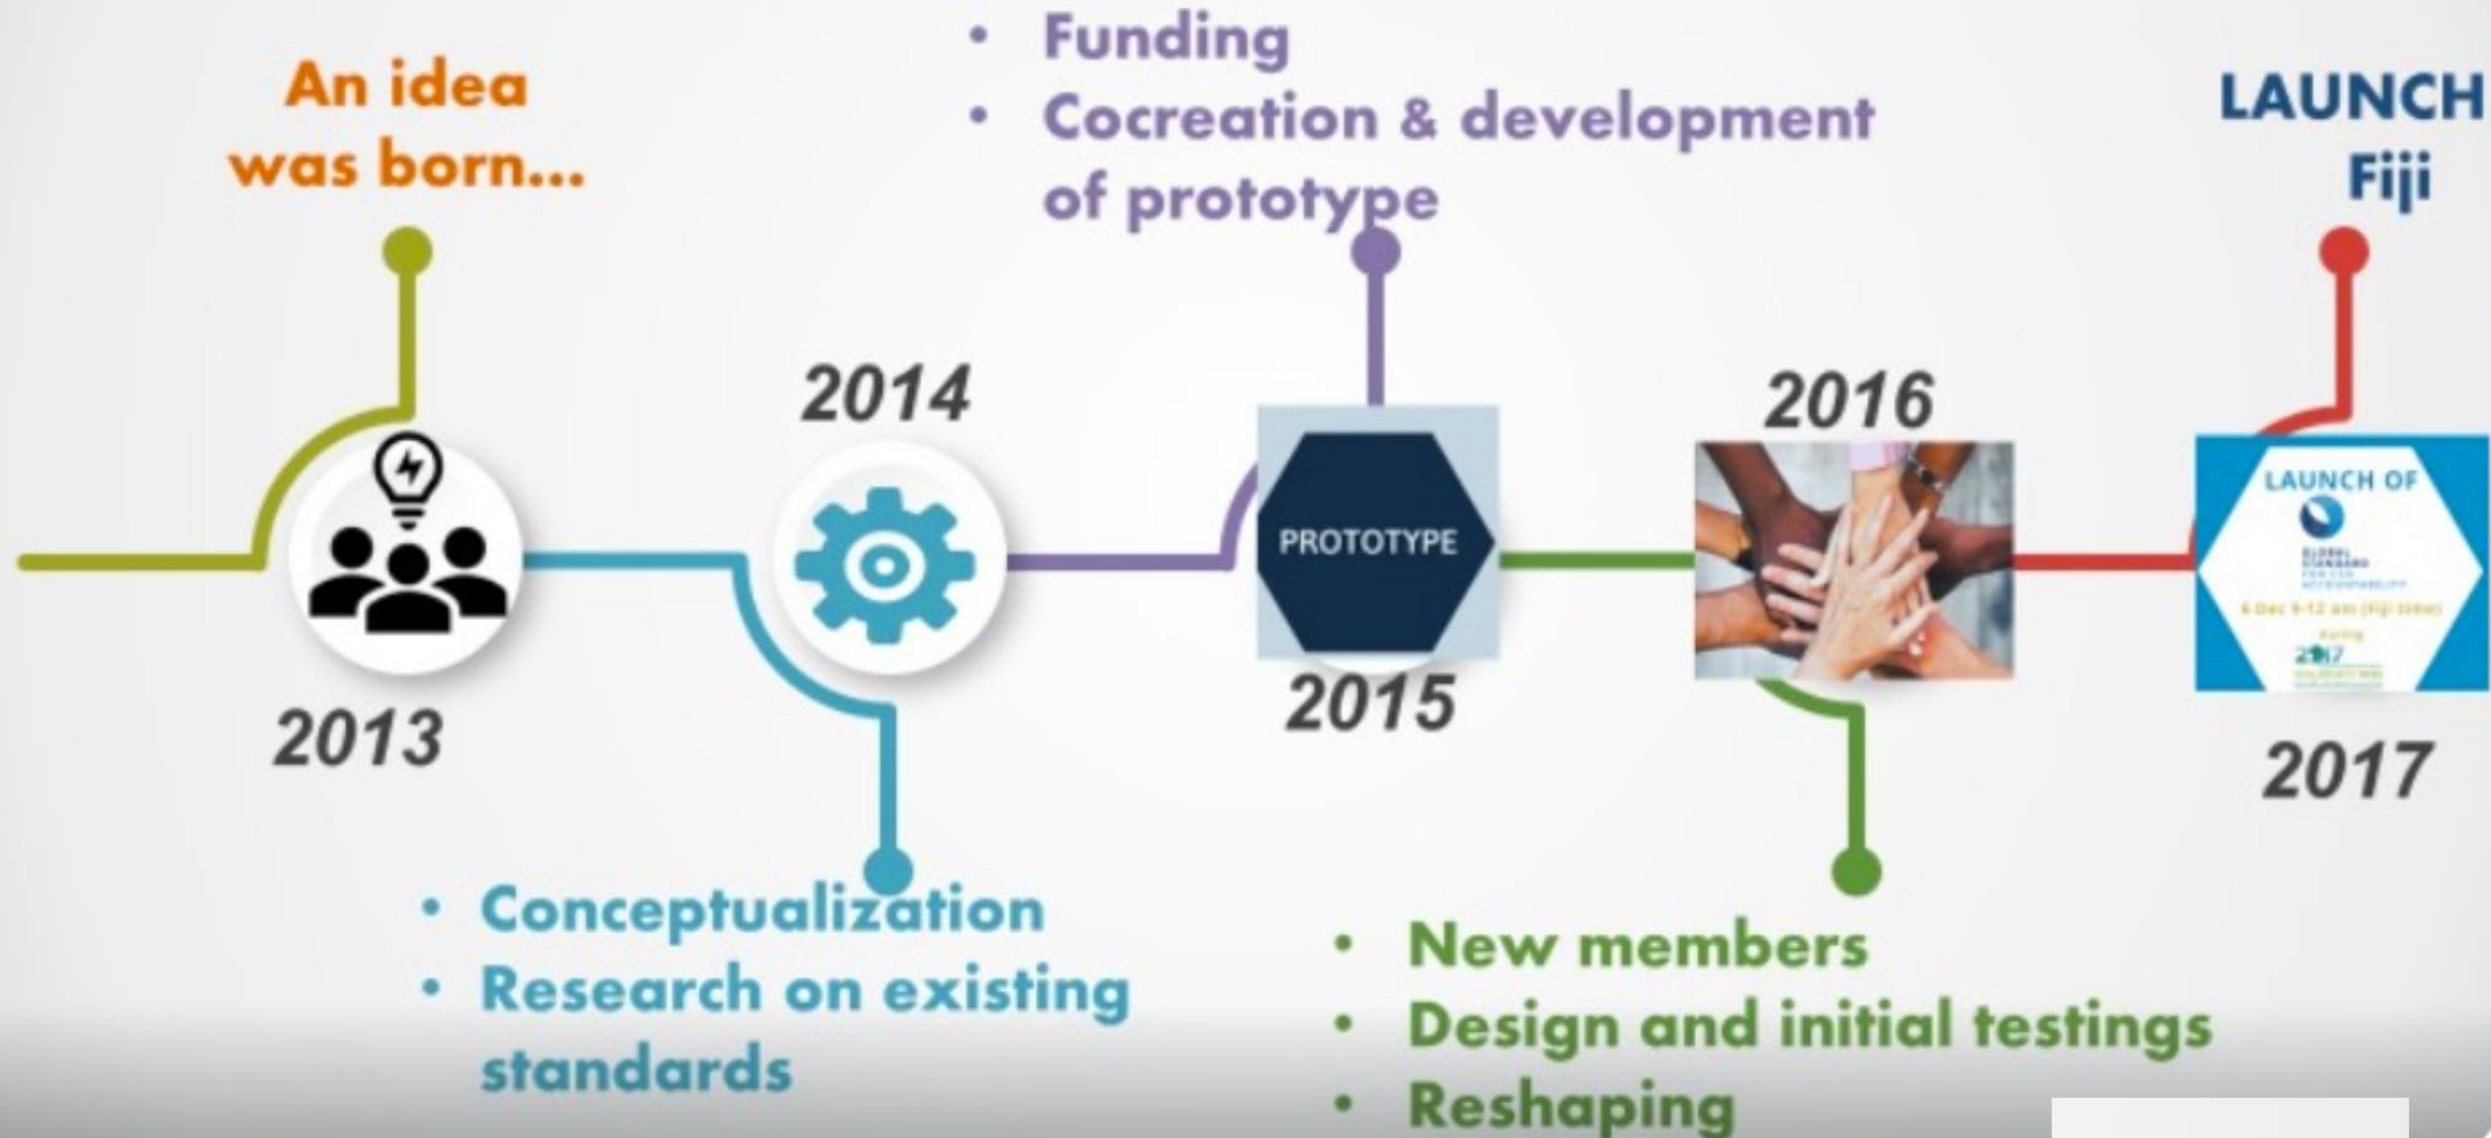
An idea was born...

2013

2014

- Conceptualization
- Research on existing standards

- Funding
- Cocreation & development of prototype

PROTOTYPE

2015

2016

- New members
- Design and initial testings
- Reshaping

LAUNCH Fiji

LAUNCH OF

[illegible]

2017

2017